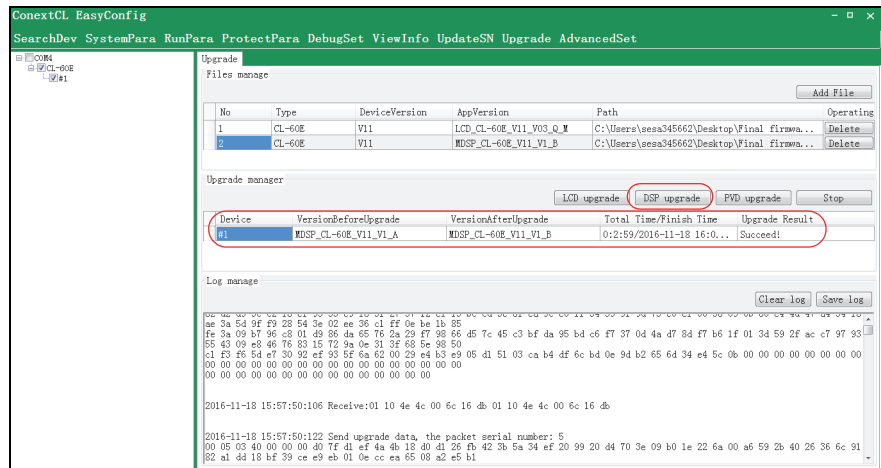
ConextCL EasyConfig

SearchDev SystemPara RunPara ProtectPara DebugSet ViewInfo UpdateSN Upgrade AdvancedSet

COM4
CL-60E
#1

Upgrade

Files manage

Add File

| No | Type | DeviceVersion | AppVersion | Path | Operating |
|---|---|---|---|---|---|
| 1 | CL-60E | V11 | LCD_CL-60E_V11_V03_Q_M | C:\Users\sesa345662\Desktop\Final firmwa... | Delete |
| 2 | CL-60E | V11 | MDSP_CL-60E_V11_V1_B | C:\Users\sesa345662\Desktop\Final firmwa... | Delete |

Upgrade manager

LCD upgrade DSP upgrade PVD upgrade Stop

| Device | VersionBeforeUpgrade | VersionAfterUpgrade | Total Time/Finish Time | Upgrade Result |
|---|---|---|---|---|
| #1 | MDSP_CL-60E_V11_V1_A | MDSP_CL-60E_V11_V1_B | 0:2:59/2016-11-18 16:0... | Succeed! |

Log manage

Clear log Save log

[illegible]
ae 3a 5d 9f f9 28 54 3e 02 ee 36 c1 ff 0e be 1b 85
fe 3a 09 b7 96 c8 01 d9 86 da 65 76 2a 29 f7 98 66 d5 7c 45 c3 bf da 95 bd c6 f7 37 0d 4a d7 8d f7 b6 1f 01 3d 59 2f ac c7 97 93
55 43 09 e8 46 76 83 15 72 9a 0e 31 3f 68 5e 98 50
c1 f3 f6 5d e7 30 92 ef 93 5f 6a 62 00 29 e4 b3 e9 05 d1 51 03 ca b4 df 6c bd 0e 9d b2 65 6d 34 e4 5c 0b 00 00 00 00 00 00 00 00
00 00 00 00 00 00 00 00 00 00 00 00 00 00 00 00 00 00 00 00 00 00 00 00 00 00 00 00 00 00 00 00 00 00 00 00 00 00 00 00 00 00 00
00 00 00 00 00 00 00 00 00 00 00 00 00 00 00 00

2016-11-18 15:57:50:106 Receive:01 10 4e 4c 00 6c 16 db 01 10 4e 4c 00 6c 16 db

2016-11-18 15:57:50:122 Send upgrade data, the packet serial number: 5
00 05 03 40 00 00 00 d0 7f d1 ef 4a 4b 18 d0 d1 26 fb 42 3b 5a 34 ef 20 99 20 d4 70 3e 09 b0 1e 22 6a 00 a6 59 2b 40 26 36 6c 91
82 a1 dd 18 bf 39 ce e9 eb 01 0e cc ea 65 08 a2 e5 b1